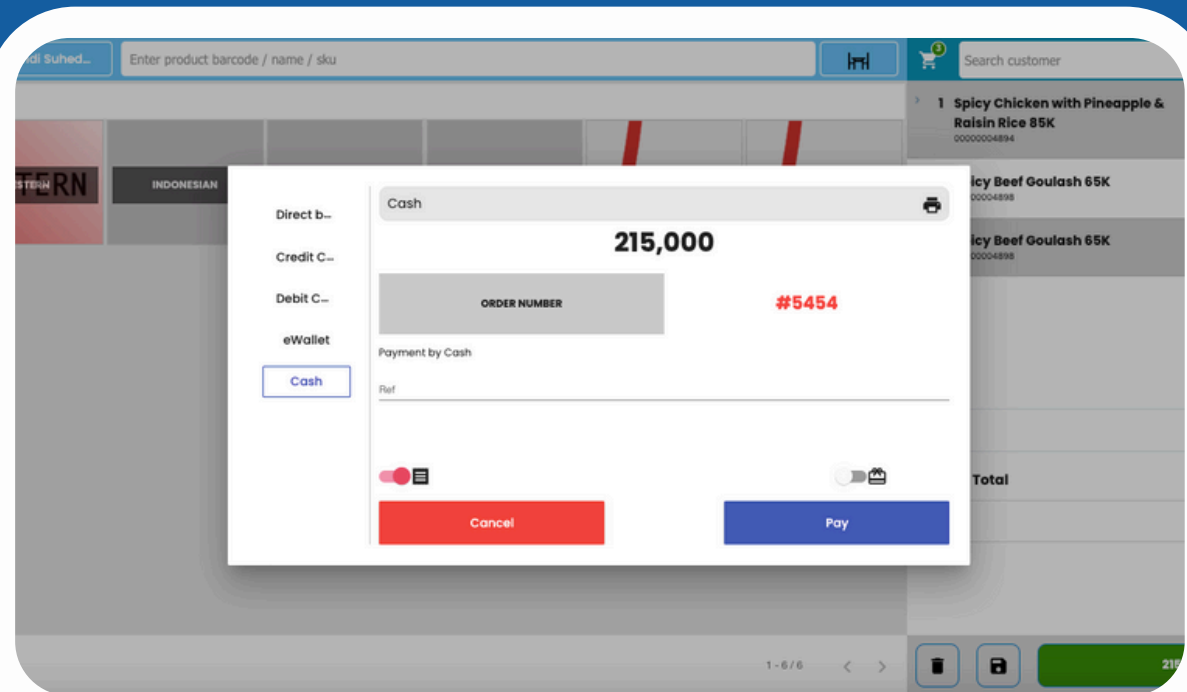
di Suhed...

Enter product barcode / name / sku

3

Search customer

1 Spicy Chicken with Pineapple & Raisin Rice 85K
00000004894

icy Beef Goulash 65K
0000004898

icy Beef Goulash 65K
0000004898

STERN

INDONESIAN

Direct b...

Credit C...

Debit C...

eWallet

Cash

Cash

215,000

ORDER NUMBER

#5454

Payment by Cash

Ref

Cancel

Pay

Total

1 - 6 / 6

21